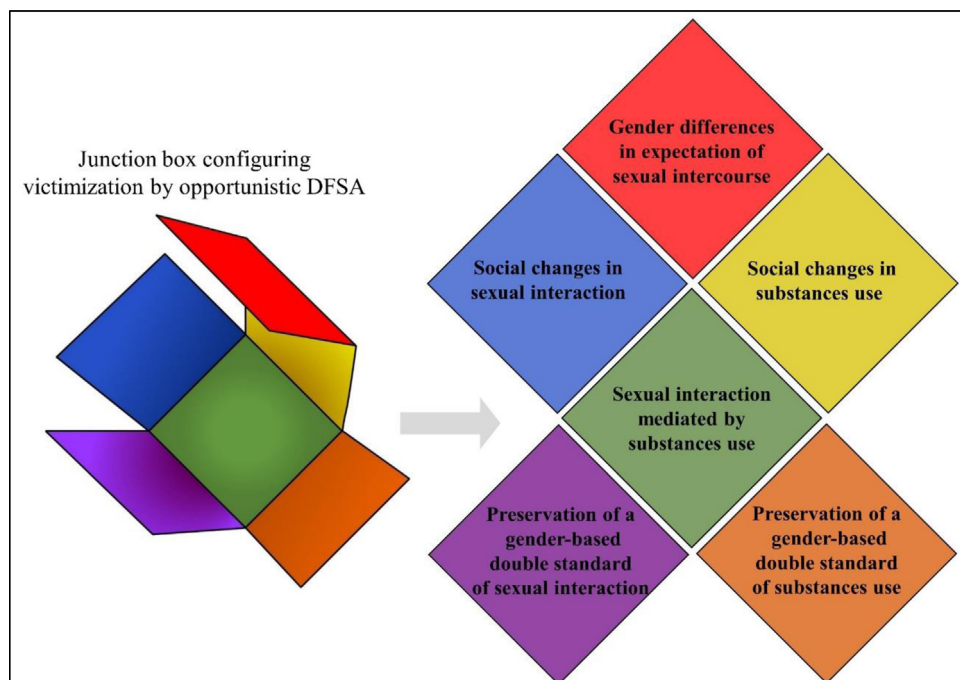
Junction box configuring victimization by opportunistic DFSA

Gender differences in expectation of sexual intercourse

Social changes in sexual interaction

Social changes in substances use

Sexual interaction mediated by substances use

Preservation of a gender-based double standard of sexual interaction

Preservation of a gender-based double standard of substances use